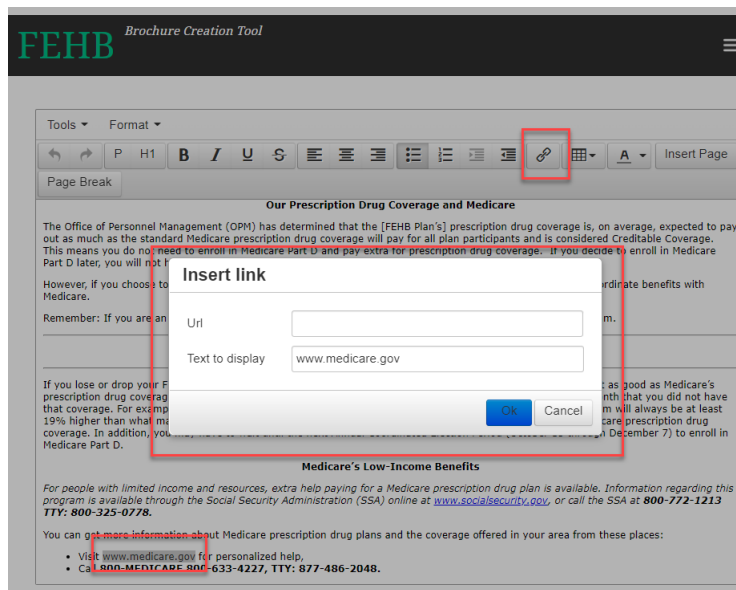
FEHB Brochure Creation Tool

Tools Format

P H1 B I U S Insert Page

Page Break

Our Prescription Drug Coverage and Medicare

The Office of Personnel Management (OPM) has determined that the [FEHB Plan's] prescription drug coverage is, on average, expected to pay out as much as the standard Medicare prescription drug coverage will pay for all plan participants and is considered Creditable Coverage. This means you do not need to enroll in Medicare Part D and pay extra for prescription drug coverage. If you decide to enroll in Medicare Part D later, you will not h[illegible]

However, if you choose to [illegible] ordinate benefits with Medicare.

Remember: If you are an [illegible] m.

Insert link

Url

Text to display www.medicare.gov

Ok Cancel

If you lose or drop your F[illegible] t as good as Medicare's prescription drug coverag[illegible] nth that you did not have that coverage. For examp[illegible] m will always be at least 19% higher than what m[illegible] care prescription drug coverage. In addition, you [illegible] December 7) to enroll in Medicare Part D.

Medicare's Low-Income Benefits

For people with limited income and resources, extra help paying for a Medicare prescription drug plan is available. Information regarding this program is available through the Social Security Administration (SSA) online at www.socialsecurity.gov, or call the SSA at 800-772-1213 TTY: 800-325-0778.

You can get more information about Medicare prescription drug plans and the coverage offered in your area from these places:

• Visit www.medicare.gov for personalized help,
• Call 800-MEDICARE 800-633-4227, TTY: 877-486-2048.